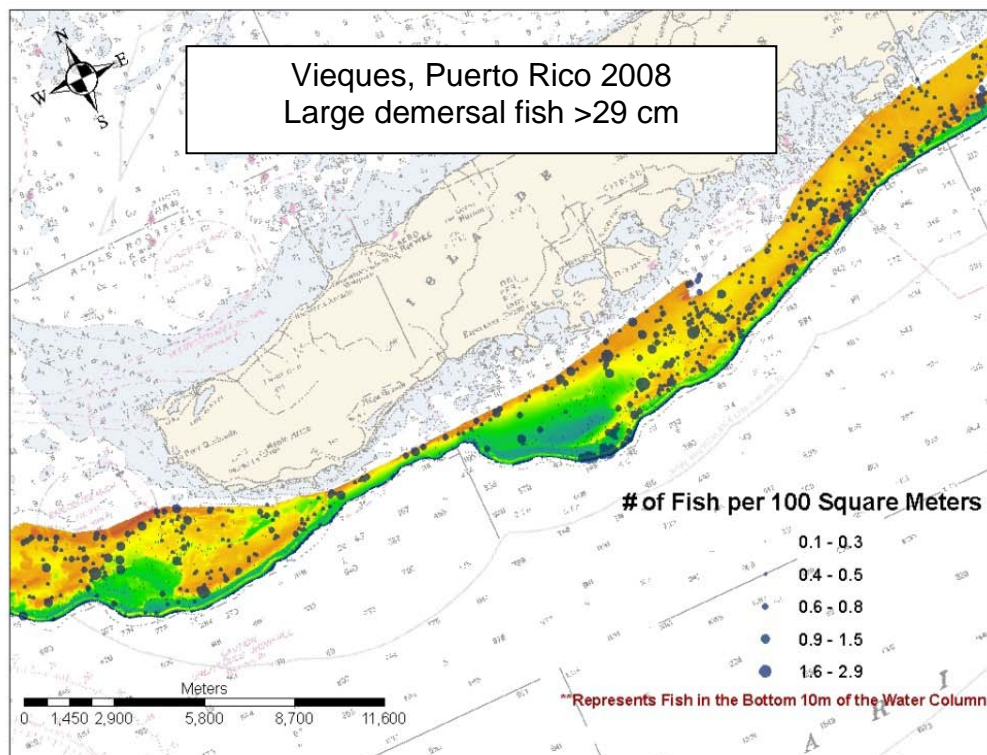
N
E
W
S

Vieques, Puerto Rico 2008
Large demersal fish >29 cm

# of Fish per 100 Square Meters
0.1 - 0.3
0.4 - 0.5
0.6 - 0.8
0.9 - 1.5
1.6 - 2.9

**Represents Fish in the Bottom 10m of the Water Column

Meters
0 1,450 2,900 5,800 8,700 11,600